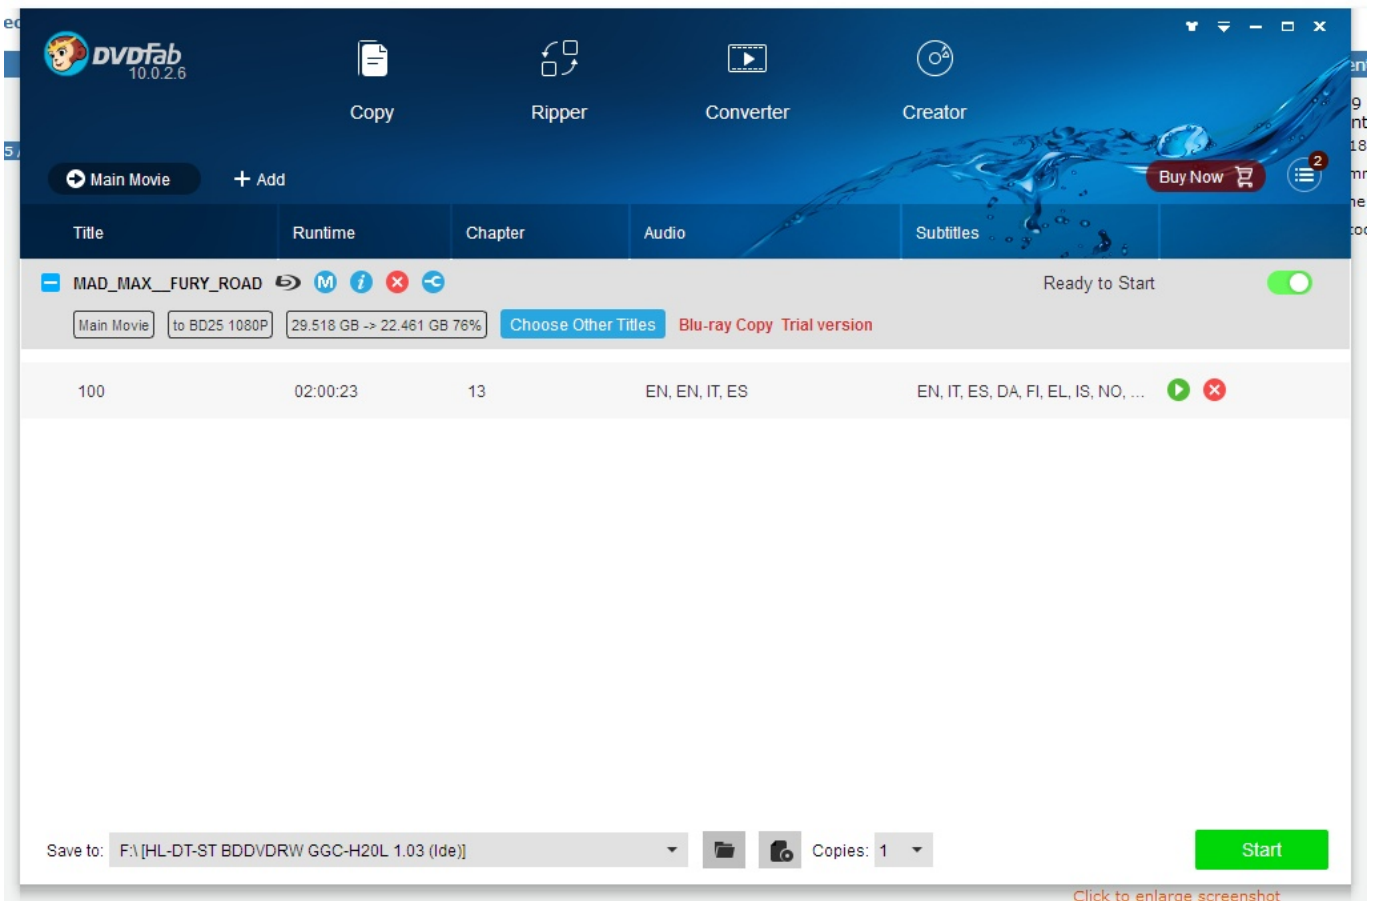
DVDFab 10.0.2.6

Copy
Ripper
Converter
Creator

Main Movie
+ Add

Buy Now
2

| Title | Runtime | Chapter | Audio | Subtitles |
|---|---|---|---|---|

MAD_MAX__FURY_ROAD
Ready to Start

Main Movie
to BD25 1080P
29.518 GB -> 22.461 GB 76%
Choose Other Titles
Blu-ray Copy Trial version

| 100 | 02:00:23 | 13 | EN, EN, IT, ES | EN, IT, ES, DA, FI, EL, IS, NO, ... |
|---|---|---|---|---|

Save to: F:\ [HL-DT-ST BDDVDRW GGC-H20L 1.03 (Ide)]
Copies: 1
Start

Click to enlarge screenshot